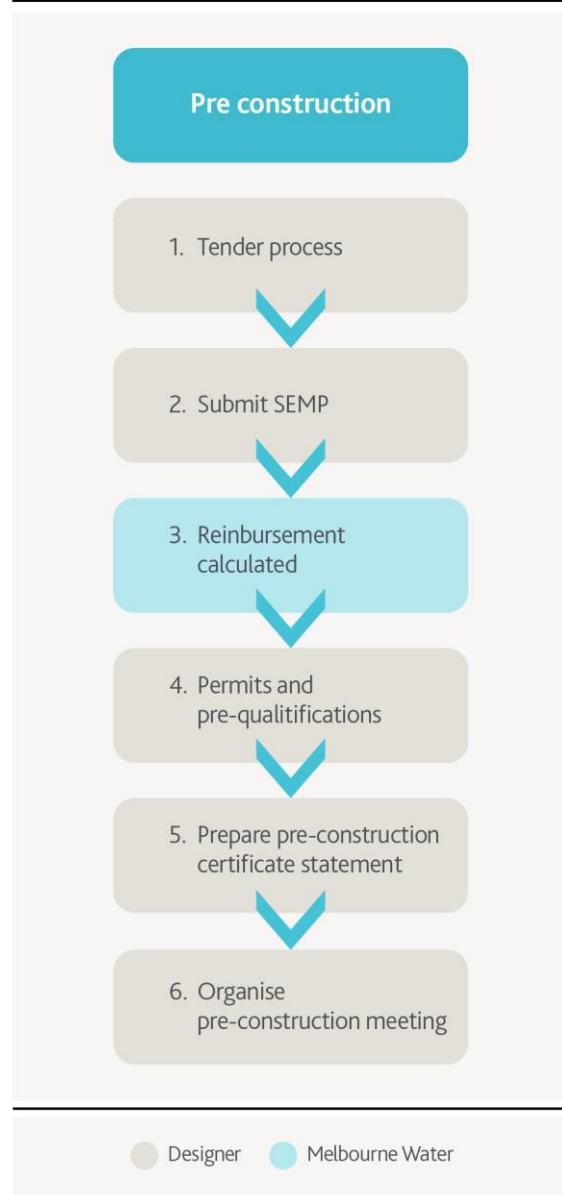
Pre construction

1. Tender process

2. Submit SEMP

3. Reinbursement calculated

4. Permits and pre-qualitifications

5. Prepare pre-construction certificate statement

6. Organise pre-construction meeting

Designer
Melbourne Water